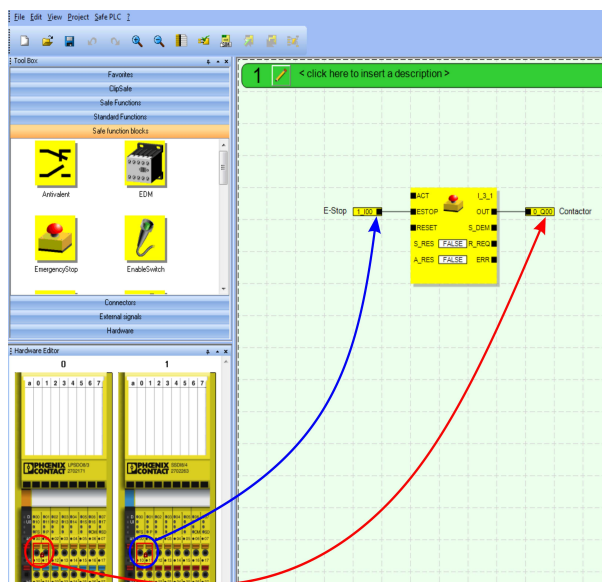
File Edit View Project Safe PLC ?

Tool Box
Favorites
ClipSafe
Safe Functions
Standard Functions
Safe function blocks
Antivalent
EDM
EmergencyStop
EnableSwitch
Connectors
External signals
Hardware

Hardware Editor
0
1
a 0 1 2 3 4 5 6 7
a 0 1 2 3 4 5 6 7
PHOENIX CONTACT
PHOENIX CONTACT

1 < click here to insert a description >

E-Stop I_I00
ACT
ESTOP
RESET
S_RES FALSE
A_RES FALSE
I_3_1
OUT
S_DEM
R_REQ
ERR
0_Q00 Contactor